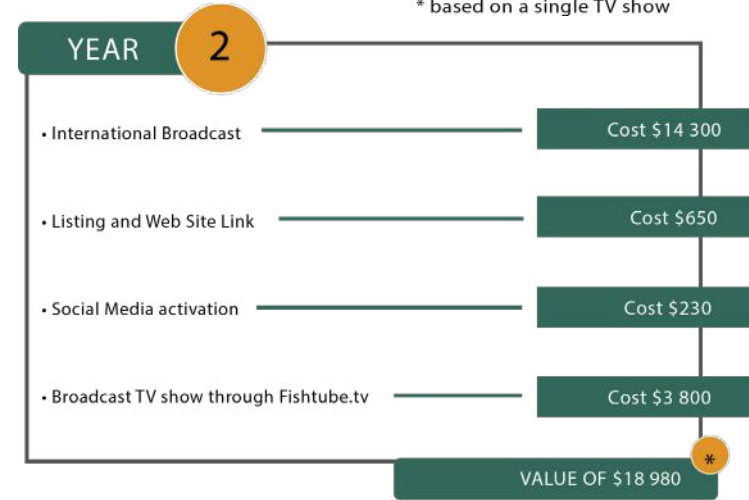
* based on a single TV show

YEAR 2

• International Broadcast

Cost $14 300

• Listing and Web Site Link

Cost $650

• Social Media activation

Cost $230

• Broadcast TV show through Fishtube.tv

Cost $3 800

*

VALUE OF $18 980